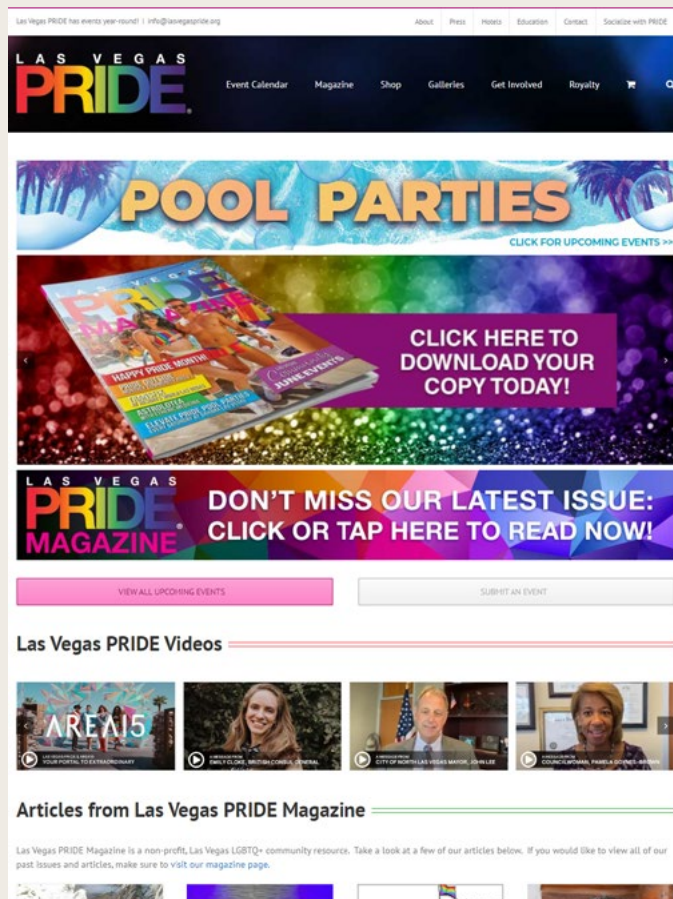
Las Vegas PRIDE has events year-round! | info@lasvegaspride.org

About | Press | Hotels | Education | Contact | Socialize with PRIDE

LAS VEGAS PRIDE

Event Calendar | Magazine | Shop | Galleries | Get Involved | Royalty

POOL PARTIES

CLICK FOR UPCOMING EVENTS >>

LAS VEGAS PRIDE MAGAZINE

HAPPY PRIDE MONTH!

June Events

CLICK HERE TO DOWNLOAD YOUR COPY TODAY!

LAS VEGAS PRIDE MAGAZINE

DON'T MISS OUR LATEST ISSUE: CLICK OR TAP HERE TO READ NOW!

VIEW ALL UPCOMING EVENTS

SUBMIT AN EVENT

Las Vegas PRIDE Videos

AREA15

LAS VEGAS PRIDE & AREA15 YOUR PORTAL TO EXTRAORDINARY

A MESSAGE FROM EMILY CLOKE, BRITISH CONSUL GENERAL

A MESSAGE FROM CITY OF NORTH LAS VEGAS MAYOR, JOHN LEE

A MESSAGE FROM COUNCILWOMAN, PAMELA GOYNES-BROWN

Articles from Las Vegas PRIDE Magazine

Las Vegas PRIDE Magazine is a non-profit, Las Vegas LGBTQ+ community resource. Take a look at a few of our articles below. If you would like to view all of our past issues and articles, make sure to visit our magazine page.